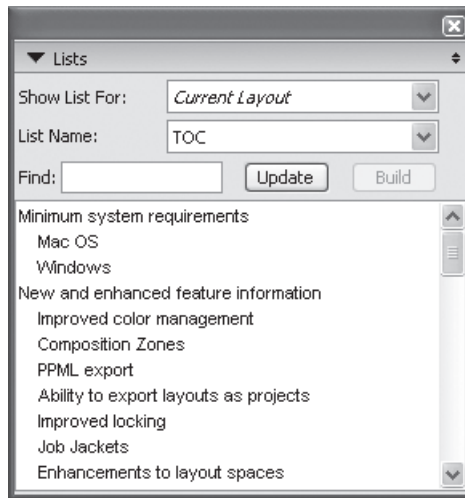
▼ Lists

Show List For: Current Layout

List Name: TOC

Find: Update Build

Minimum system requirements
Mac OS
Windows
New and enhanced feature information
Improved color management
Composition Zones
PPML export
Ability to export layouts as projects
Improved locking
Job Jackets
Enhancements to layout spaces